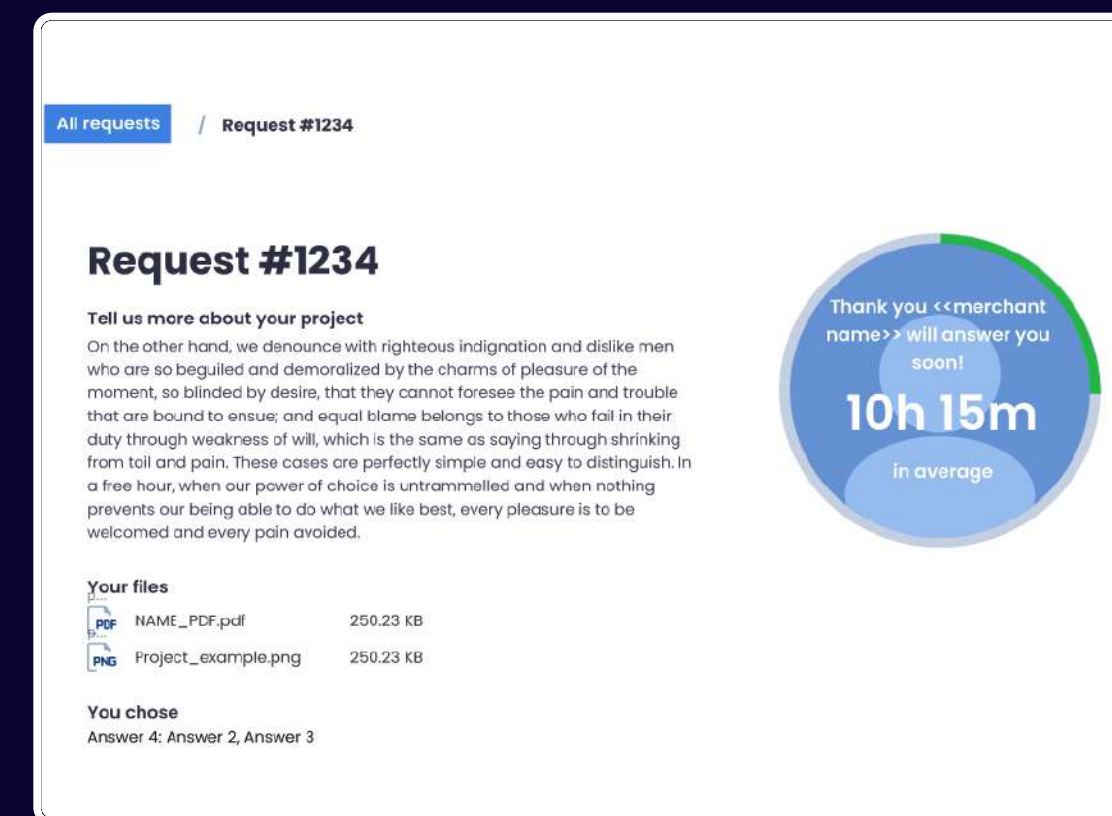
All requests / Request #1234

Request #1234

Tell us more about your project

On the other hand, we denounce with righteous indignation and dislike men who are so beguiled and demoralized by the charms of pleasure of the moment, so blinded by desire, that they cannot foresee the pain and trouble that are bound to ensue; and equal blame belongs to those who fail in their duty through weakness of will, which is the same as saying through shrinking from toil and pain. These cases are perfectly simple and easy to distinguish. In a free hour, when our power of choice is untrammelled and when nothing prevents our being able to do what we like best, every pleasure is to be welcomed and every pain avoided.

Your files

NAME_PDF.pdf 250.23 KB

Project_example.png 250.23 KB

You chose

Answer 4: Answer 2, Answer 3

Thank you <<merchant name>> will answer you soon!

10h 15m

in average